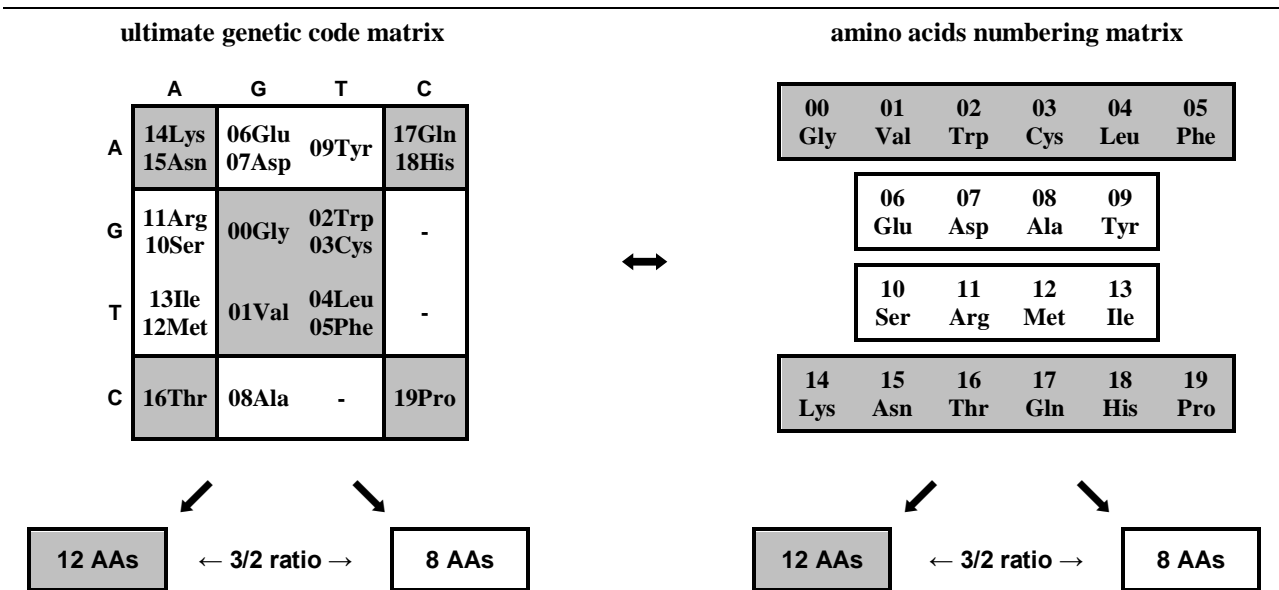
ultimate genetic code matrix

| | A | G | T | C |
|---|---|---|---|---|
| A | 14Lys 15Asn | 06Glu 07Asp | 09Tyr | 17Gln 18His |
| G | 11Arg 10Ser | 00Gly | 02Trp 03Cys | - |
| T | 13Ile 12Met | 01Val | 04Leu 05Phe | - |
| C | 16Thr | 08Ala | - | 19Pro |

12 AAs ← 3/2 ratio → 8 AAs

amino acids numbering matrix

| 00 Gly | 01 Val | 02 Trp | 03 Cys | 04 Leu | 05 Phe |
|---|---|---|---|---|---|

| 06 Glu | 07 Asp | 08 Ala | 09 Tyr |
|---|---|---|---|

| 10 Ser | 11 Arg | 12 Met | 13 Ile |
|---|---|---|---|

| 14 Lys | 15 Asn | 16 Thr | 17 Gln | 18 His | 19 Pro |
|---|---|---|---|---|---|

12 AAs ← 3/2 ratio → 8 AAs